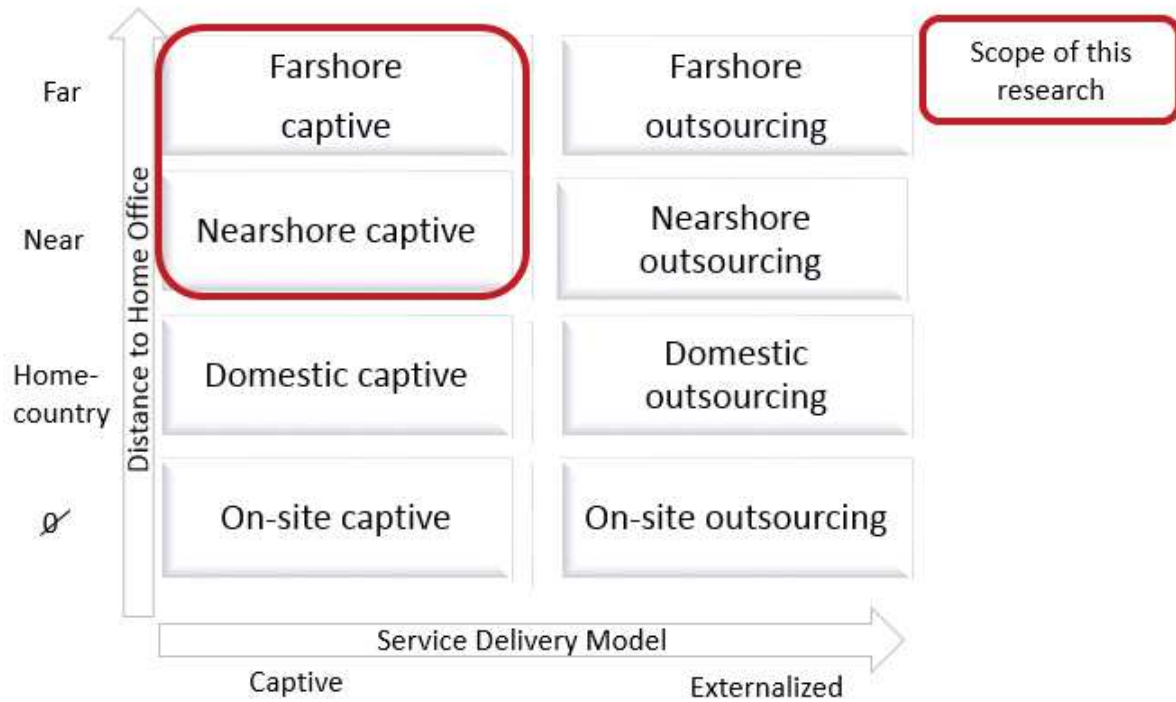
Far

Near

Home-country

Ø

Distance to Home Office

Farshore captive

Farshore outsourcing

Scope of this research

Nearshore captive

Nearshore outsourcing

Domestic captive

Domestic outsourcing

On-site captive

On-site outsourcing

Service Delivery Model

Captive

Externalized